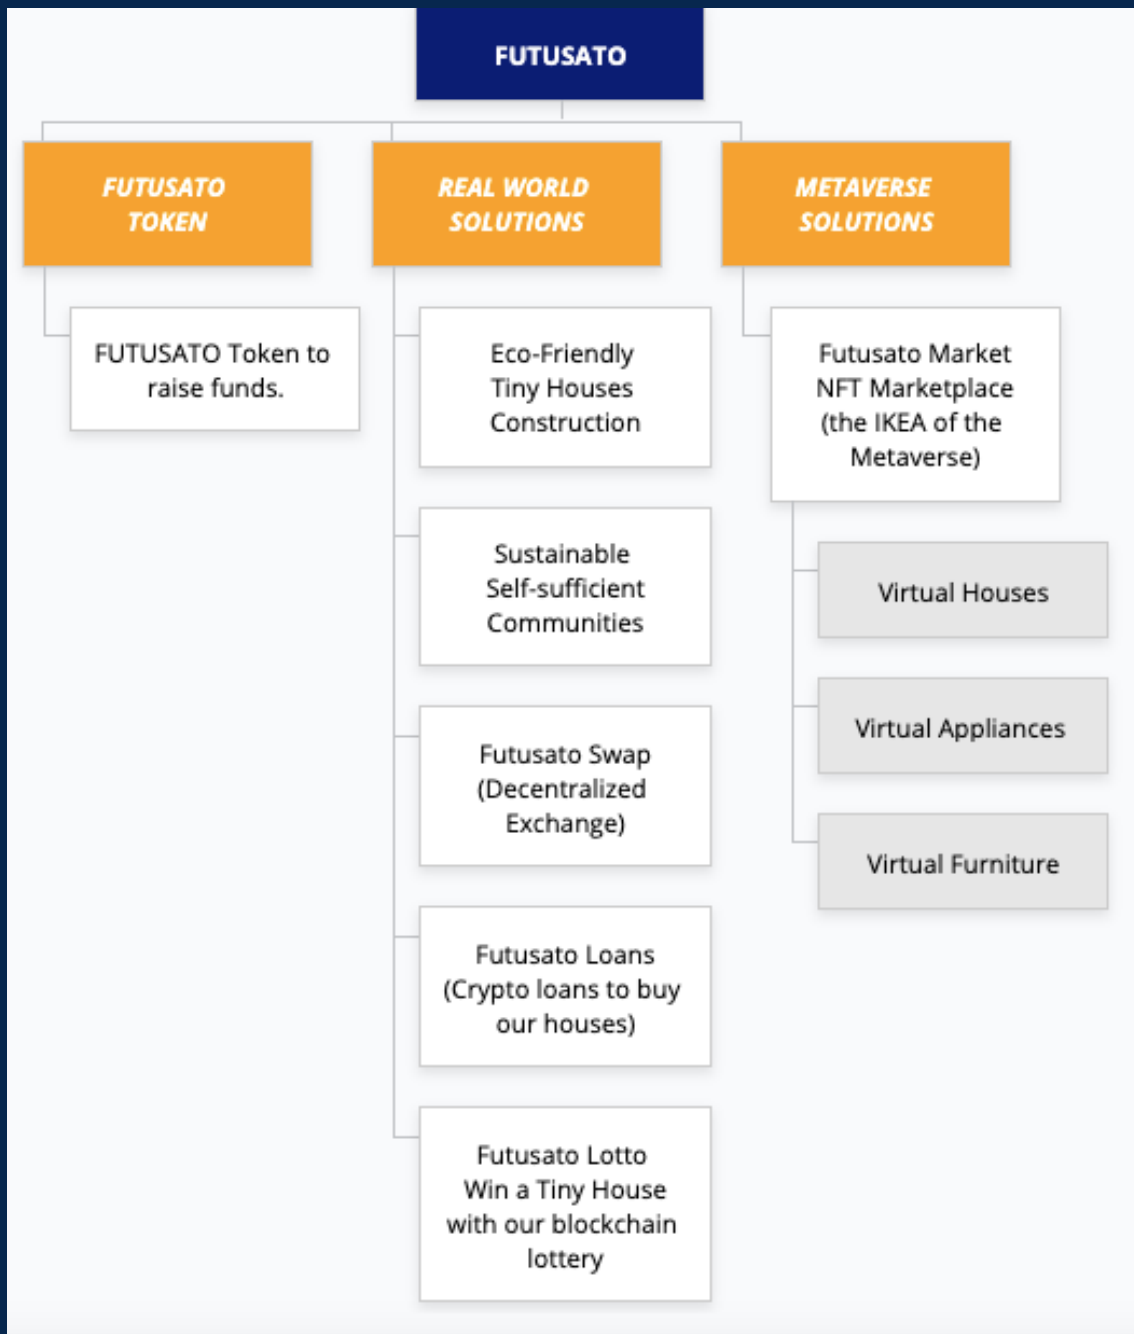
FUTUSATO

FUTUSATO TOKEN

FUTUSATO Token to raise funds.

REAL WORLD SOLUTIONS

Eco-Friendly Tiny Houses Construction

Sustainable Self-sufficient Communities

Futusato Swap (Decentralized Exchange)

Futusato Loans (Crypto loans to buy our houses)

Futusato Lotto Win a Tiny House with our blockchain lottery

METAVERSE SOLUTIONS

Futusato Market NFT Marketplace (the IKEA of the Metaverse)

Virtual Houses

Virtual Appliances

Virtual Furniture